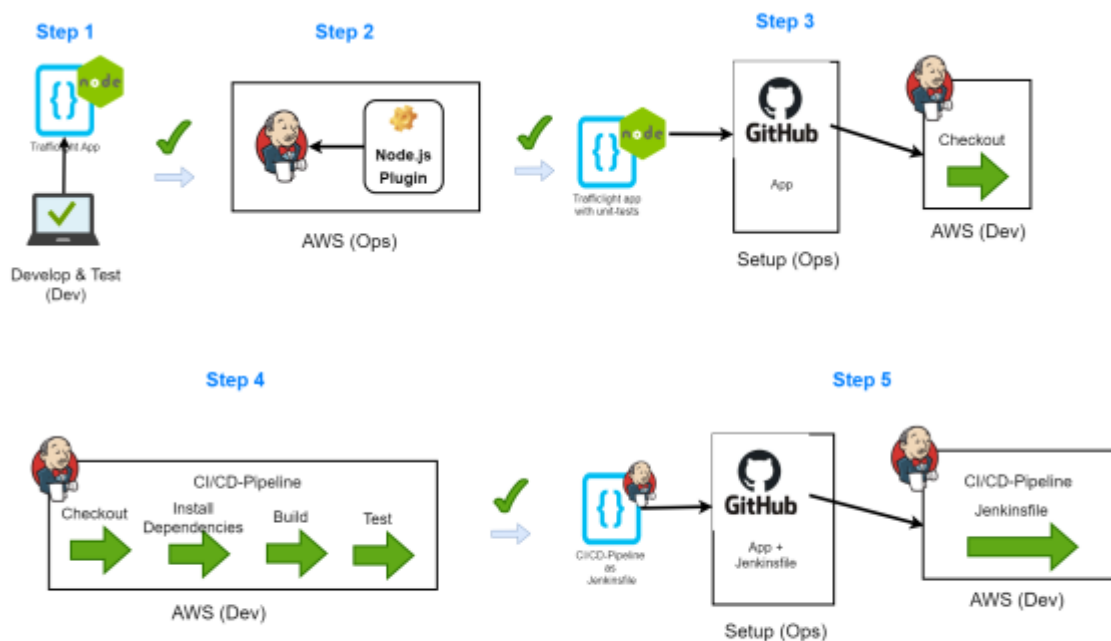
Step 1

node

Trafficlight App

Develop & Test (Dev)

Step 2

Node.js Plugin

AWS (Ops)

node

Trafficlight app with unit-tests

Step 3

GitHub

App

Setup (Ops)

Checkout

AWS (Dev)

Step 4

CI/CD-Pipeline

Checkout

Install Dependencies

Build

Test

AWS (Dev)

CI/CD-Pipeline as Jenkinsfile

Step 5

GitHub

App + Jenkinsfile

Setup (Ops)

CI/CD-Pipeline

Jenkinsfile

AWS (Dev)